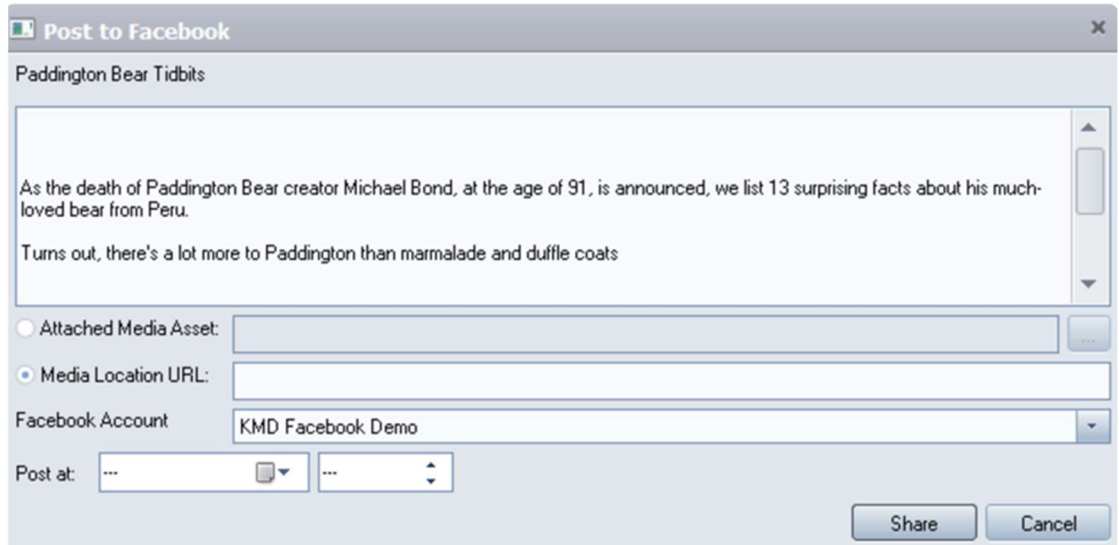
Post to Facebook

Paddington Bear Tidbits

As the death of Paddington Bear creator Michael Bond, at the age of 91, is announced, we list 13 surprising facts about his much-loved bear from Peru.

Turns out, there's a lot more to Paddington than marmalade and duffle coats

Attached Media Asset:

...

Media Location URL:

Facebook Account

KMD Facebook Demo

Post at:

---

---

Share

Cancel